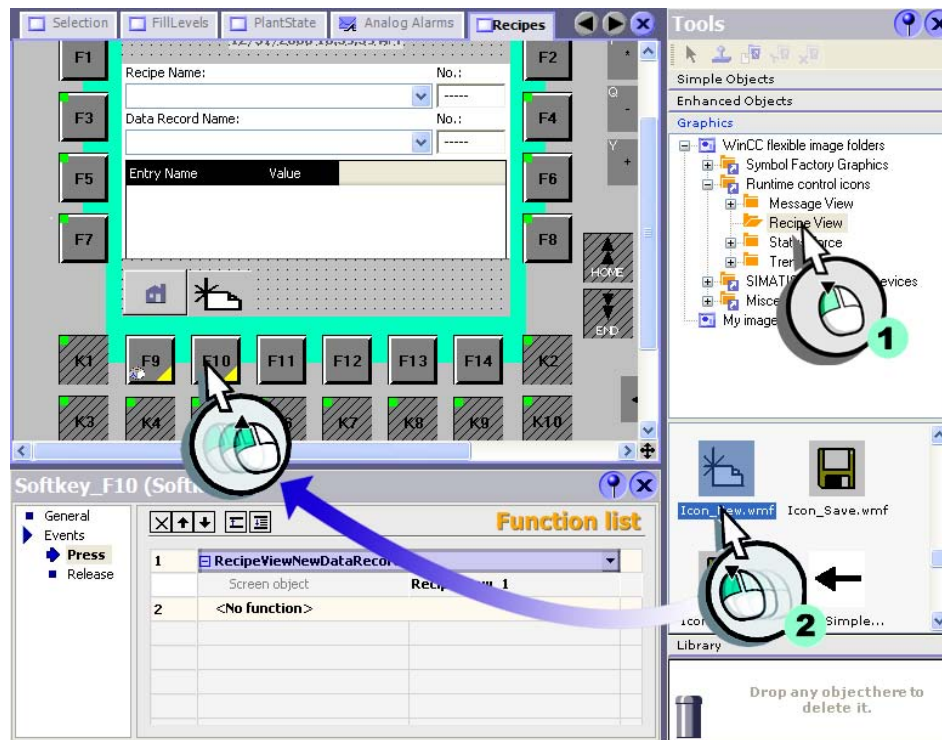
Selection FillLevels PlantState Analog Alarms Recipes

Tools

F1
F2
Recipe Name:
No.:
-----
F3
F4
Data Record Name:
No.:
-----
Entry Name
Value
F5
F6
F7
F8
HOME
END
K1
F9
F10
F11
F12
F13
F14
K2
K3
K4
K7
K8
K9
K10

Simple Objects
Enhanced Objects
Graphics
WinCC flexible image folders
Symbol Factory Graphics
Runtime control icons
Message View
Recipe View
Stat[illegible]rce
Tre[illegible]
SIMATI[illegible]evices
Misce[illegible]
My image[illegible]

Softkey_F10 (Soft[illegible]

General
Events
Press
Release

Function list

| | | |
|---|---|---|
| 1 | RecipeViewNewDataReco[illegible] | |
| | Screen object | Reci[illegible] 1 |
| 2 | <No function> | |

Icon_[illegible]ew.wmf
Icon_Save.wmf
Ico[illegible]
Simple...

Library

Drop any objecthere to delete it.

1
2